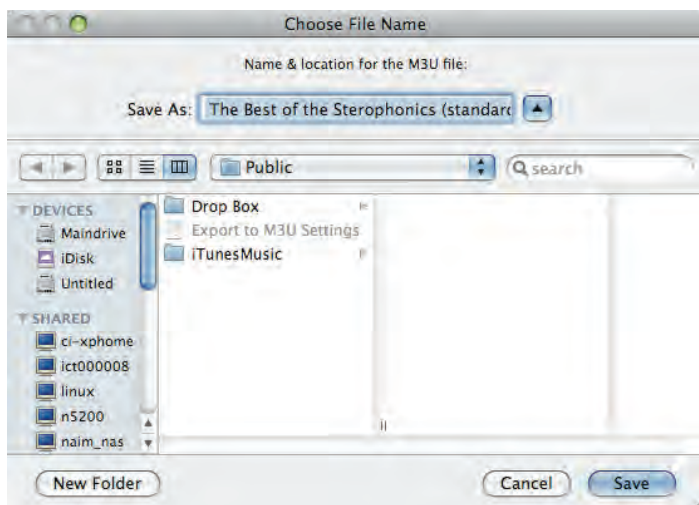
Choose File Name

Name & location for the M3U file:

Save As: The Best of the Sterophonics (standar

Public

search

DEVICES
Maindrive
iDisk
Untitled

SHARED
ci-xphome
ict000008
linux
n5200
naim_nas

Drop Box
Export to M3U Settings
iTunesMusic

New Folder

Cancel

Save